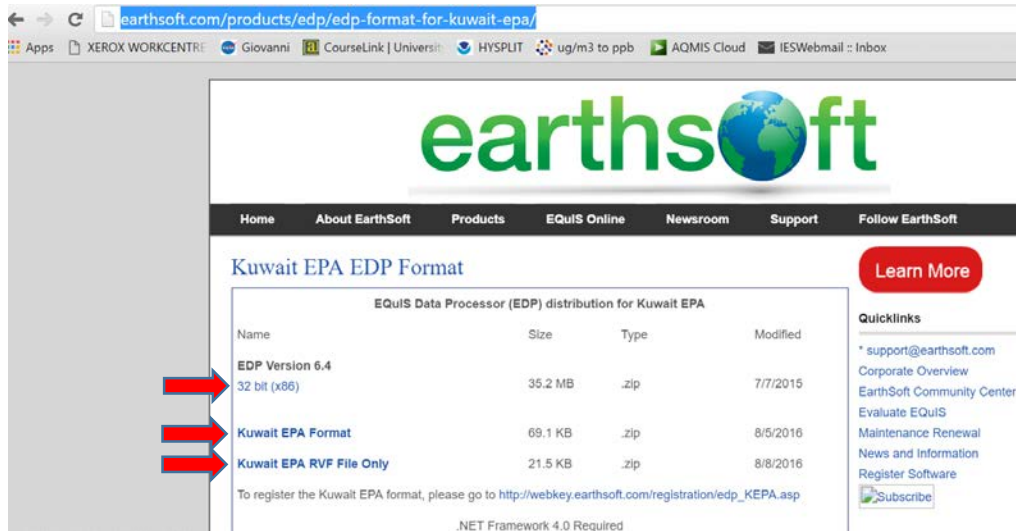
earthsoft.com/products/edp/edp-format-for-kuwait-epa/

Apps XEROX WORKCENTRE Giovanni CourseLink | Universit HYSPLIT ug/m3 to ppb AQMIS Cloud IESWebmail :: Inbox

earthsoft

Home About EarthSoft Products EQuIS Online Newsroom Support Follow EarthSoft

Kuwait EPA EDP Format

Learn More

EQuIS Data Processor (EDP) distribution for Kuwait EPA

| Name | Size | Type | Modified |
|---|---|---|---|
| EDP Version 6.4 | | | |
| 32 bit (x86) | 35.2 MB | .zip | 7/7/2015 |
| Kuwait EPA Format | 69.1 KB | .zip | 8/5/2016 |
| Kuwait EPA RVF File Only | 21.5 KB | .zip | 8/8/2016 |

To register the Kuwait EPA format, please go to http://webkey.earthsoft.com/registration/edp_KEPA.asp

.NET Framework 4.0 Required

Quicklinks

* support@earthsoft.com
Corporate Overview
EarthSoft Community Center
Evaluate EQuIS
Maintenance Renewal
News and Information
Register Software
Subscribe